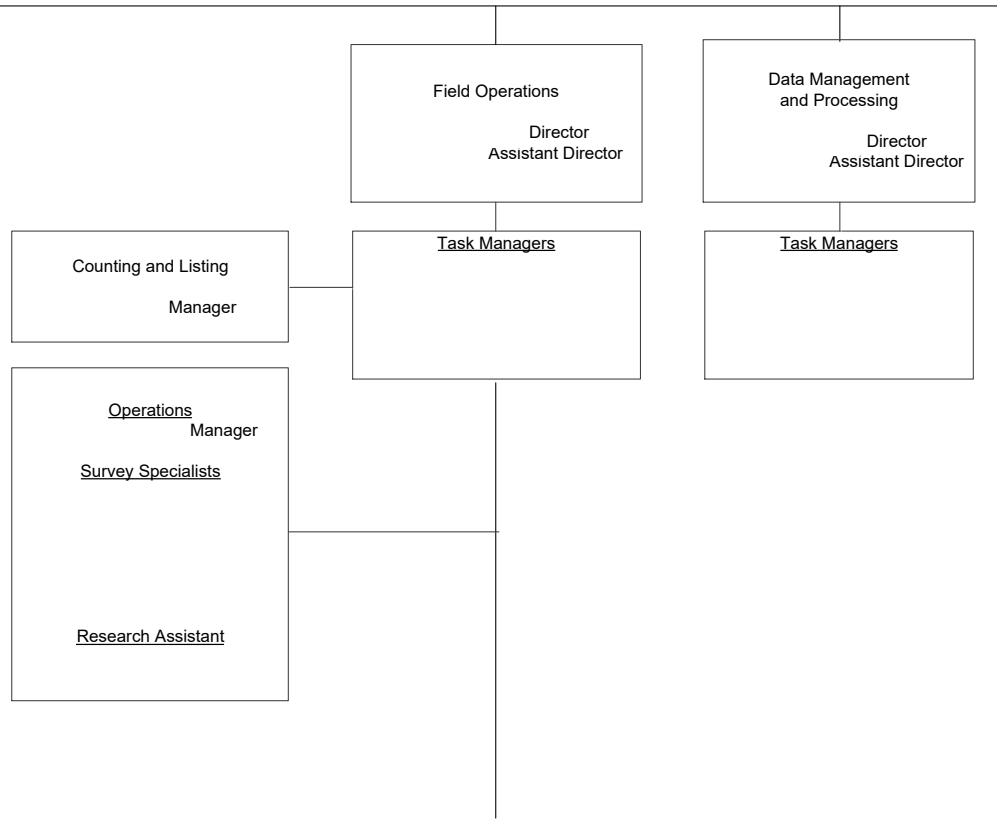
Field Operations

Director
Assistant Director

Data Management and Processing

Director
Assistant Director

Counting and Listing

Manager

Task Managers

Task Managers

Operations
Manager

Survey Specialists

Research Assistant